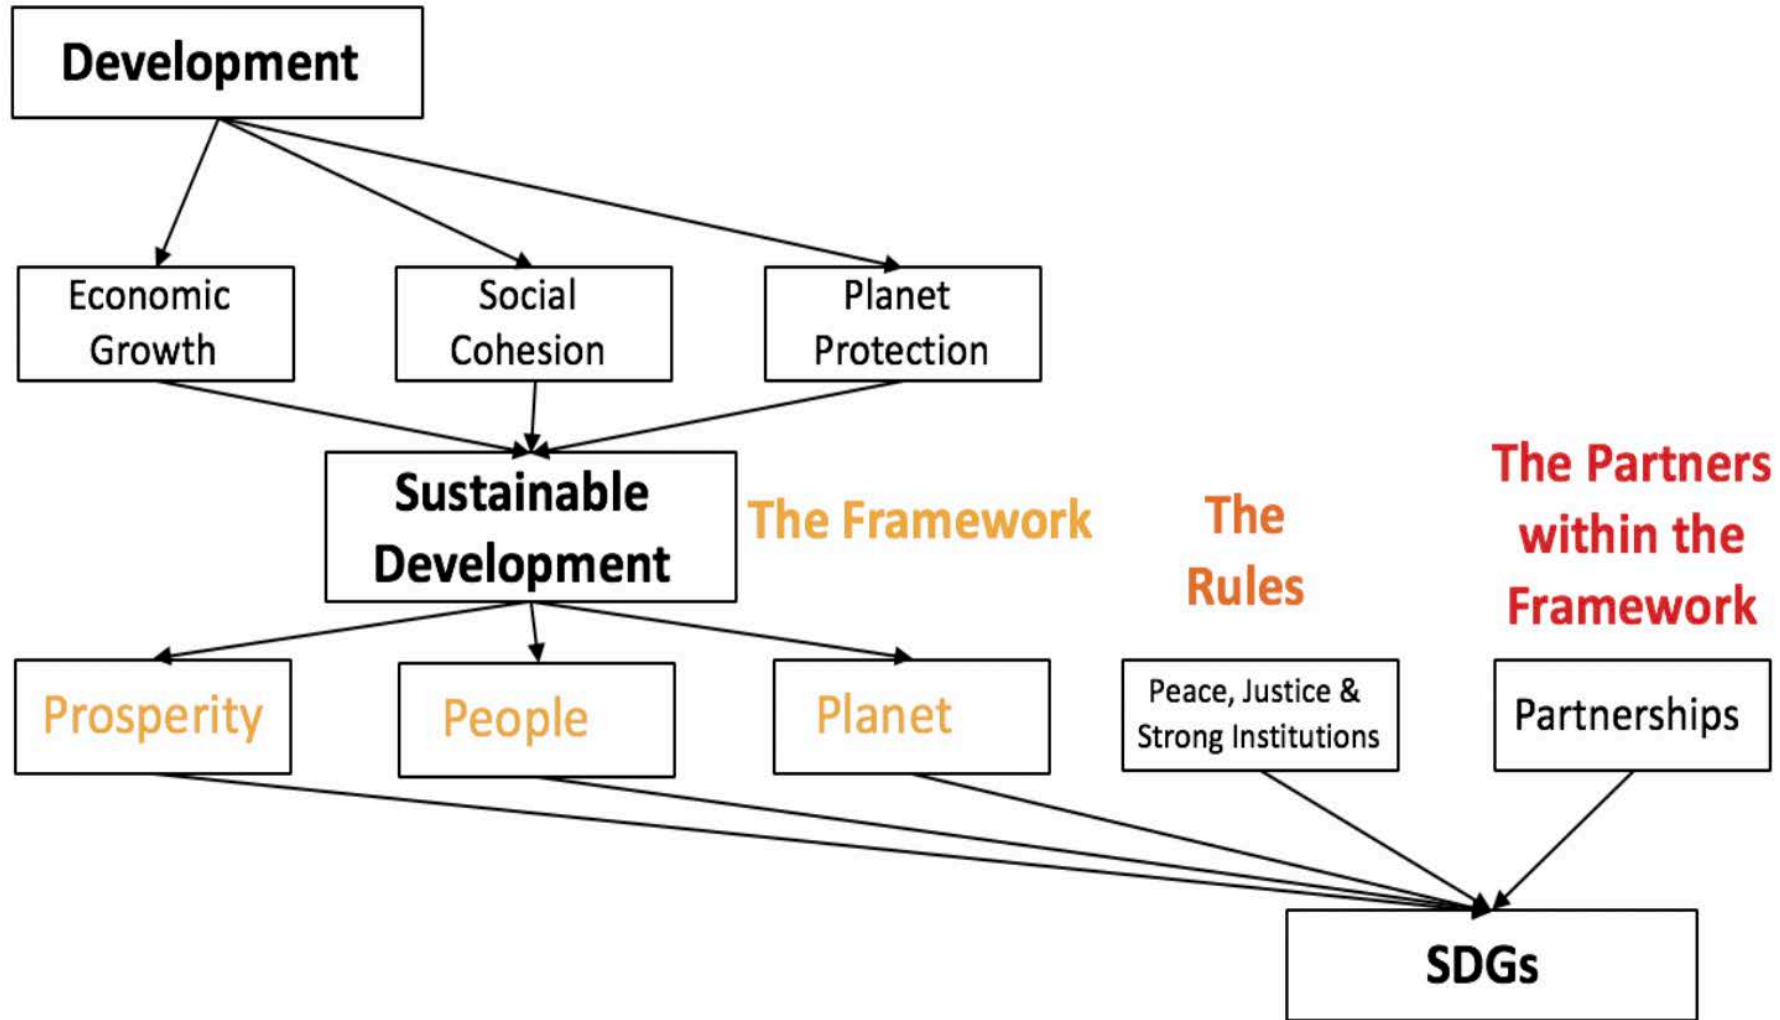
Development

Economic Growth

Social Cohesion

Planet Protection

Sustainable Development

The Framework

The Rules

The Partners within the Framework

Prosperity

People

Planet

Peace, Justice & Strong Institutions

Partnerships

SDGs